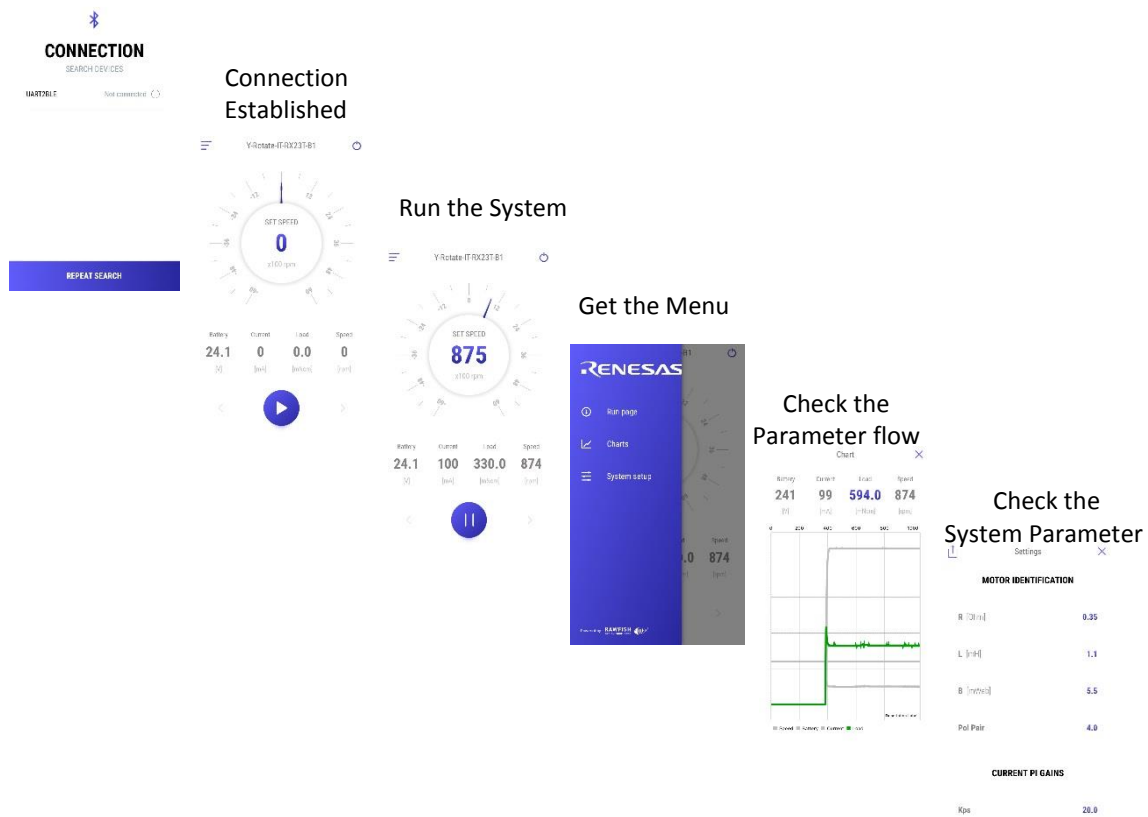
CONNECTION
SEARCH DEVICES
UART2BLE Not connected

REPEAT SEARCH

Connection Established

Y-Rotate-IT-RX23T-B1

SET SPEED
0
x100 rpm

Battery 24.1 [V]
Current 0 [mA]
Load 0.0 [mNm]
Speed 0 [rpm]

Run the System

Y-Rotate-IT-RX23T-B1

SET SPEED
875
x100 rpm

Battery 24.1 [V]
Current 100 [mA]
Load 330.0 [mNm]
Speed 874 [rpm]

Get the Menu

RENESAS
Run page
Charts
System setup

Speed
.0 874

Check the Parameter flow

Chart
Battery 241 [V]
Current 99 [mA]
Load 594.0 [mNm]
Speed 874 [rpm]

Speed Battery Current Load

Check the System Parameter

Settings
MOTOR IDENTIFICATION
R [Ohm] 0.35
L [mH] 1.1
B [mWeb] 5.5
Pol Pair 4.0
CURRENT PI GAINS
Kps 20.0